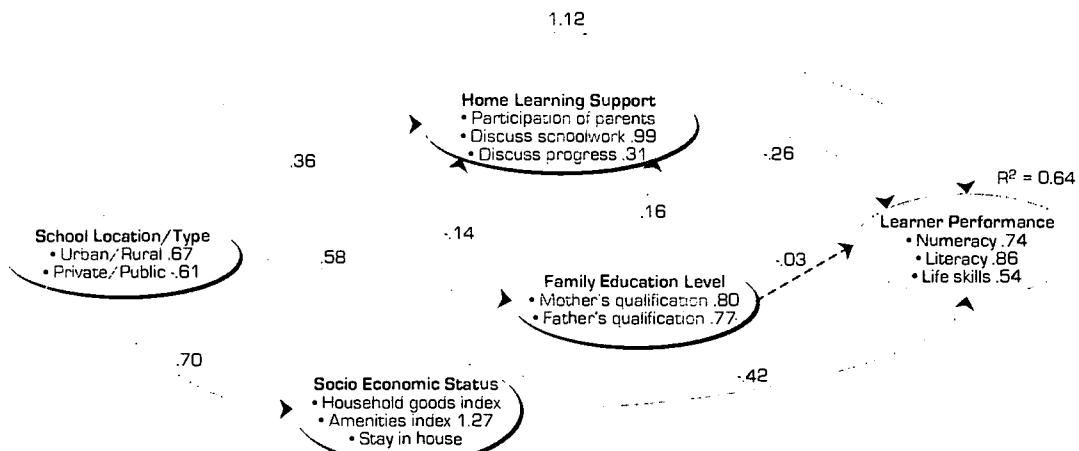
1.12

Home Learning Support
• Participation of parents
• Discuss schoolwork .99
• Discuss progress .31

.36

-.26

$R^2 = 0.64$

.16

Learner Performance
• Numeracy .74
• Literacy .86
• Life skills .54

School Location/Type
• Urban/Rural .67
• Private/Public -.61

-.14

.58

-.03

Family Education Level
• Mother's qualification .80
• Father's qualification .77

.70

-.42

Socio Economic Status
• Household goods index
• Amenities index 1.27
• Stay in house